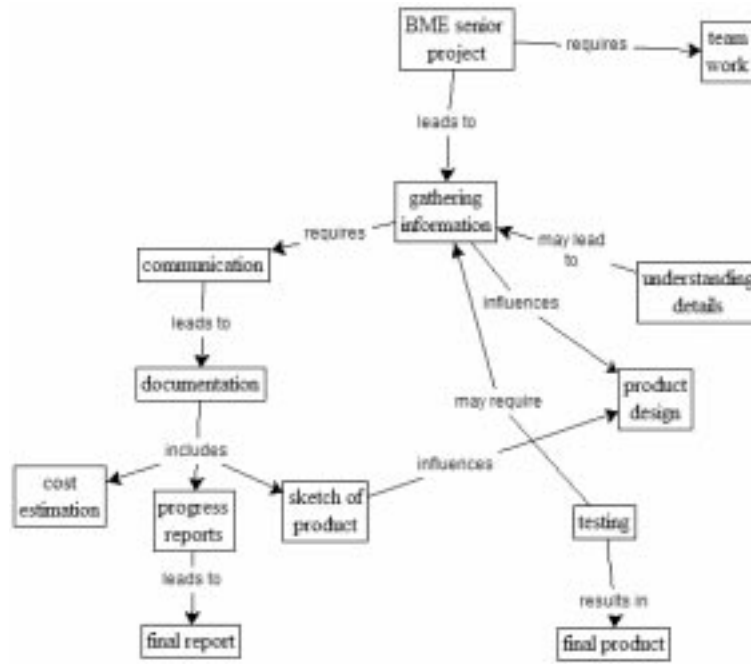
BME senior project

requires

team work

leads to

gathering information

requires

may lead to

communication

understanding details

influences

leads to

documentation

product design

may require

includes

influences

cost estimation

progress reports

sketch of product

testing

leads to

results in

final report

final product